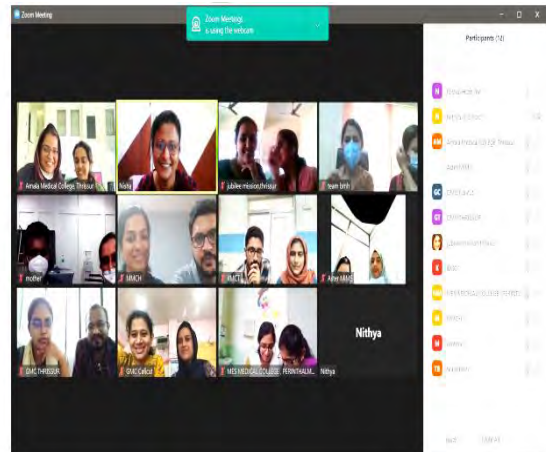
Zoom Meeting

Zoom Meetings is using the webcam

Participants (14)

Amala Medical College, Thrissur

Neha

Jubilee mission,thrissur

team bmh

mother

MMCH

AMCT

Aster MIMS

GMC THRISSUR

GMC Calicut

MES MEDICAL COLLEGE, PERINTHALM...

Nithya

Nithya

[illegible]

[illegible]

Amala Medical College, Thrissur

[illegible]

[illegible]

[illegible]

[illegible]

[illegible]

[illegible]

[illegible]

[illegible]

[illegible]

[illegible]